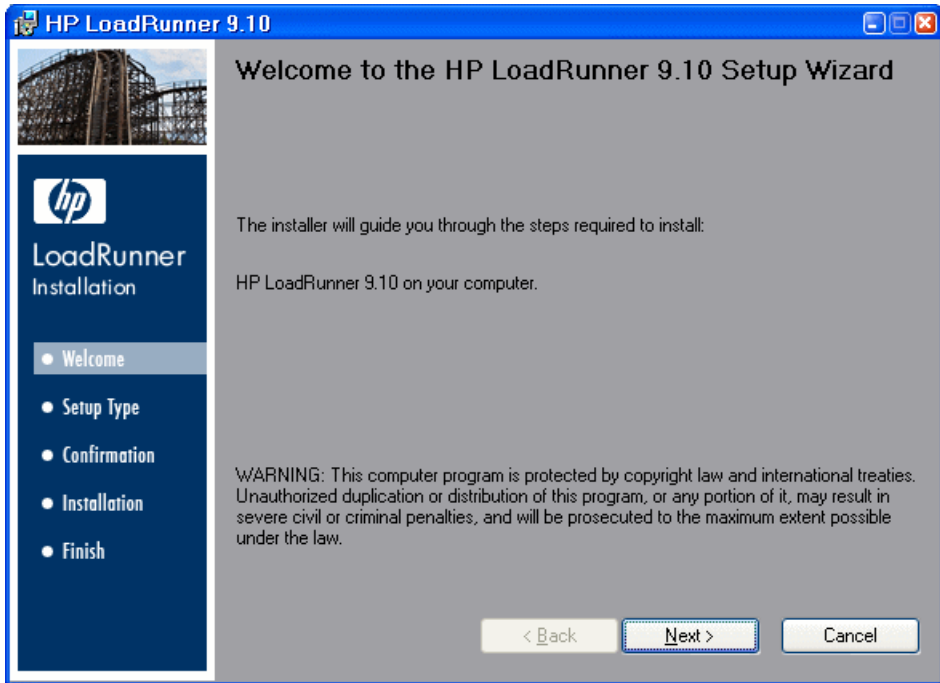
HP LoadRunner 9.10

Welcome to the HP LoadRunner 9.10 Setup Wizard

hp

LoadRunner
Installation

• Welcome
• Setup Type
• Confirmation
• Installation
• Finish

The installer will guide you through the steps required to install:

HP LoadRunner 9.10 on your computer.

WARNING: This computer program is protected by copyright law and international treaties. Unauthorized duplication or distribution of this program, or any portion of it, may result in severe civil or criminal penalties, and will be prosecuted to the maximum extent possible under the law.

< Back
Next >
Cancel